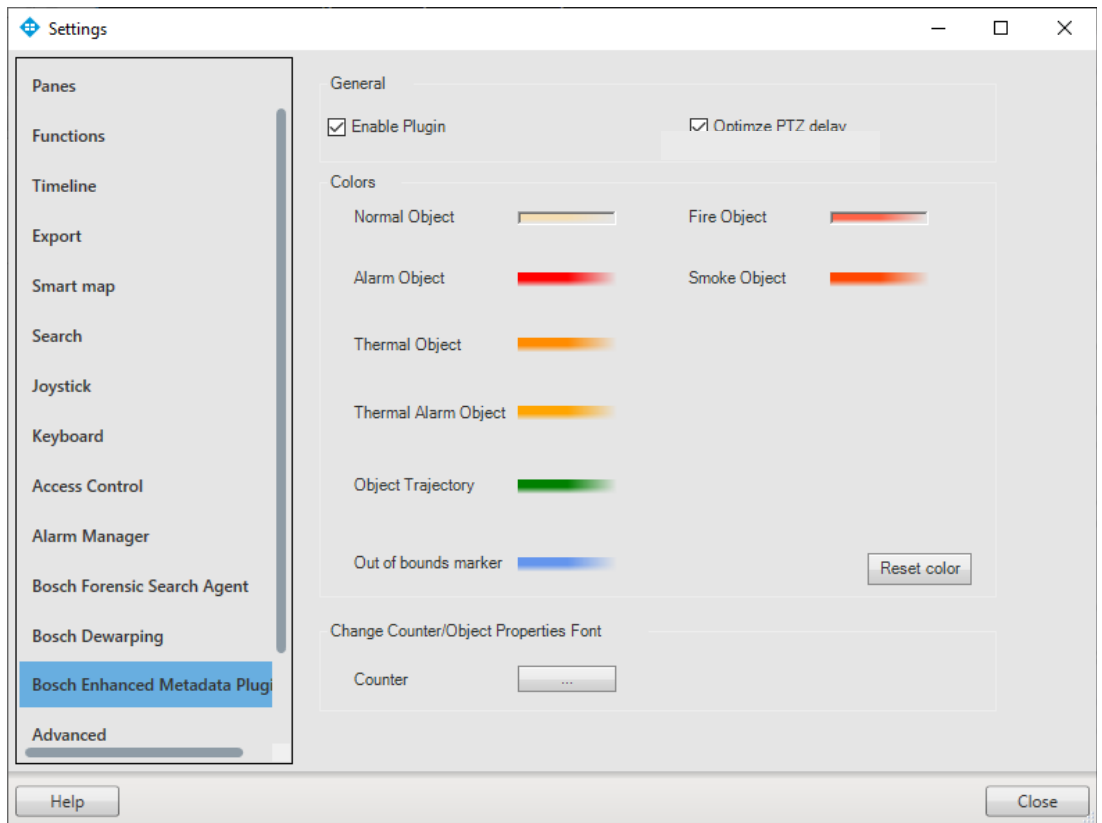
Settings

Panes
Functions
Timeline
Export
Smart map
Search
Joystick
Keyboard
Access Control
Alarm Manager
Bosch Forensic Search Agent
Bosch Dewarping
Bosch Enhanced Metadata Plugi
Advanced

General
Enable Plugin
Optimze PTZ delay

Colors
Normal Object
Fire Object
Alarm Object
Smoke Object
Thermal Object
Thermal Alarm Object
Object Trajectory
Out of bounds marker
Reset color

Change Counter/Object Properties Font
Counter
...

Help
Close